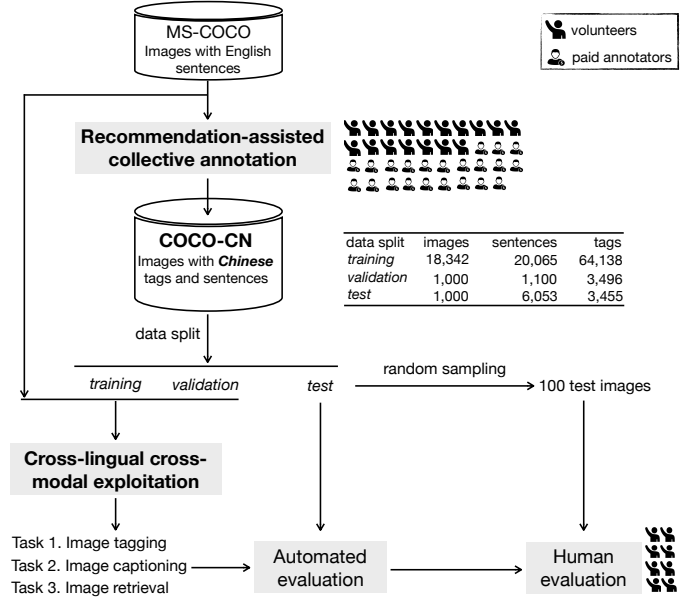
volunteers

paid annotators

MS-COCO
Images with English sentences

Recommendation-assisted collective annotation

COCO-CN
Images with Chinese tags and sentences

| data split | images | sentences | tags |
|---|---|---|---|
| training | 18,342 | 20,065 | 64,138 |
| validation | 1,000 | 1,100 | 3,496 |
| test | 1,000 | 6,053 | 3,455 |

data split

training validation test

random sampling

100 test images

Cross-lingual cross-modal exploitation

Task 1. Image tagging
Task 2. Image captioning
Task 3. Image retrieval

Automated evaluation

Human evaluation